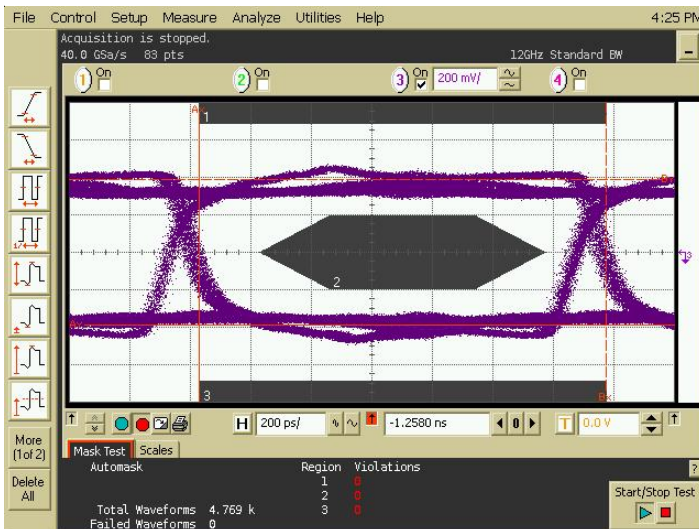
File Control Setup Measure Analyze Utilities Help 4:25 PM

Acquisition is stopped.
40.0 GSa/s 83 pts

12GHz Standard BW

1 On 2 On 3 On 200 mV/ 4 On

1

2

3

More (1of 2)

Delete All

H 200 ps/

-1.2580 ns

T 0.0 V

Mask Test Scales

Automask

Region Violations
1 0
2 0
3 0

Total Waveforms 4.769 k
Failed Waveforms 0

Start/Stop Test